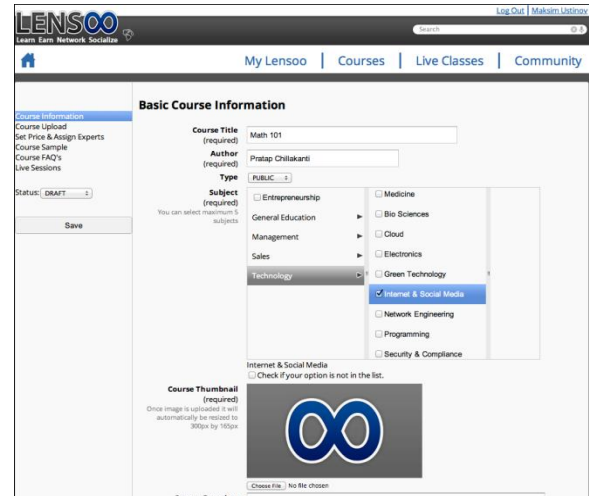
LENSOO
Learn Earn Network Socialize

Log Out | Maksim Ustinov

Search

My Lensoo | Courses | Live Classes | Community

Course Information
Course Upload
Set Price & Assign Experts
Course Sample
Course FAQ's
Live Sessions

Status: DRAFT

Save

Basic Course Information

Course Title (required)
Math 101

Author (required)
Pratap Chillakanti

Type
PUBLIC

Subject (required)
You can select maximum 5 subjects

Entrepreneurship
General Education
Management
Sales
Technology

Medicine
Bio Sciences
Cloud
Electronics
Green Technology
Internet & Social Media
Network Engineering
Programming
Security & Compliance

Internet & Social Media
Check if your option is not in the list.

Course Thumbnail (required)
Once image is uploaded it will automatically be resized to 300px by 165px

Choose File No file chosen